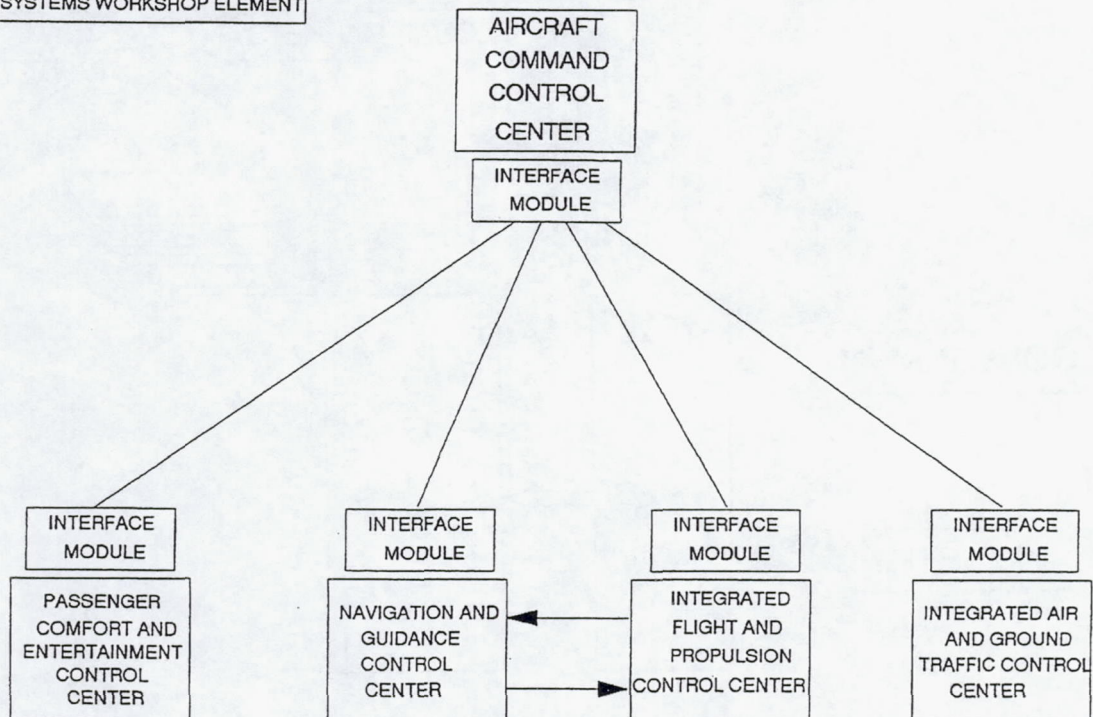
SYSTEMS WORKSHOP ELEMENT

AIRCRAFT COMMAND CONTROL CENTER

INTERFACE MODULE

INTERFACE MODULE

PASSENGER COMFORT AND ENTERTAINMENT CONTROL CENTER

INTERFACE MODULE

NAVIGATION AND GUIDANCE CONTROL CENTER

INTERFACE MODULE

INTEGRATED FLIGHT AND PROPULSION CONTROL CENTER

INTERFACE MODULE

INTEGRATED AIR AND GROUND TRAFFIC CONTROL CENTER